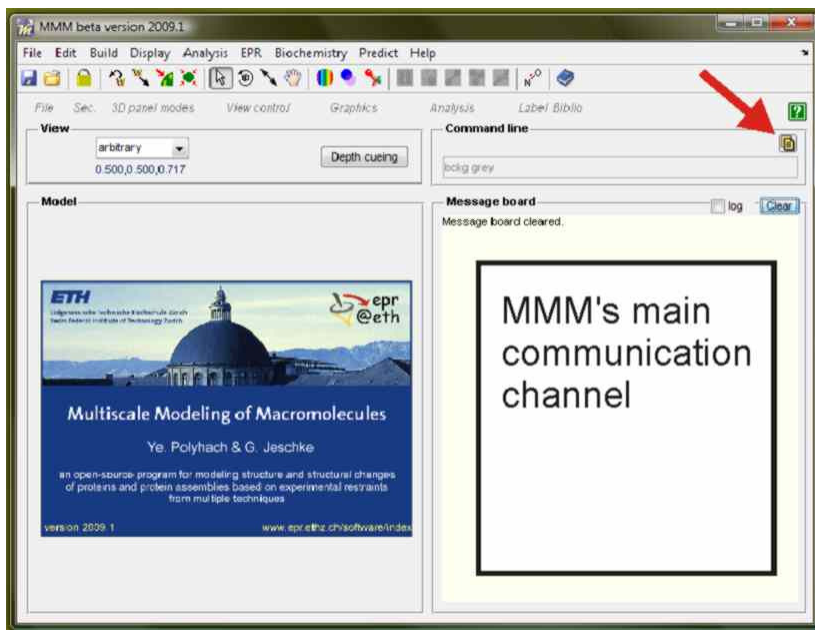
MMM beta version 2009.1

File Edit Build Display Analysis EPR Biochemistry Predict Help

File Sec. 3D panel modes View control Graphics Analysis Label Biblio

View

arbitrary

0.500,0.500,0.717

Depth cueing

Command line

bckg grey

Model

ETH
Eidgenössische Technische Hochschule Zürich
Swiss Federal Institute of Technology Zurich

epr @eth

Multiscale Modeling of Macromolecules

Ye. Polyhach & G. Jeschke

an open-source program for modeling structure and structural changes of proteins and protein assemblies based on experimental restraints from multiple techniques

version 2009.1

www.epr.ethz.ch/software/index

Message board

log

Clear

Message board cleared.

MMM's main communication channel